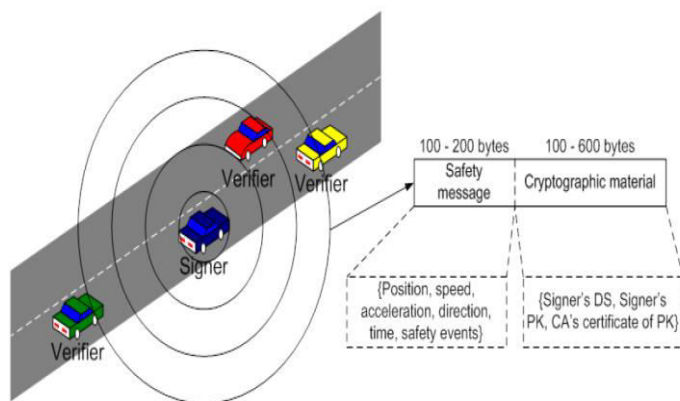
Verifier

Verifier

Signer

Verifier

100 - 200 bytes

100 - 600 bytes

| Safety message | Cryptographic material |
|---|---|

{Position, speed, acceleration, direction, time, safety events}

{Signer's DS, Signer's PK, CA's certificate of PK}